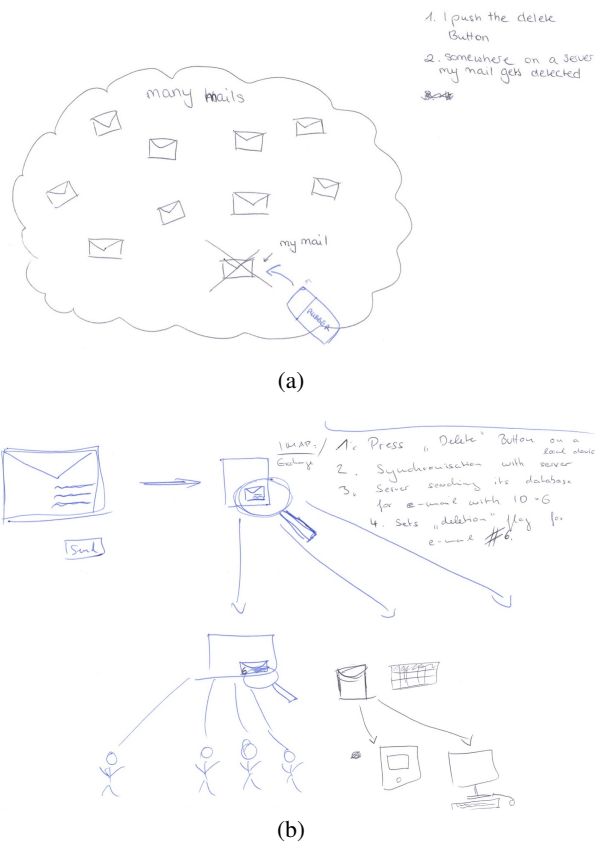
1. I push the delete Button

2. somewhere on a server my mail gets deleted

many mails

my mail

DELETE

(a)

IMAP / Exchange

1. Press „Delete" Button on a local device
2. Synchronisation with server
3. Server searching its database for e-mail with ID = 6
4. Sets „deletion" flag for e-mail #6.

Send

(b)